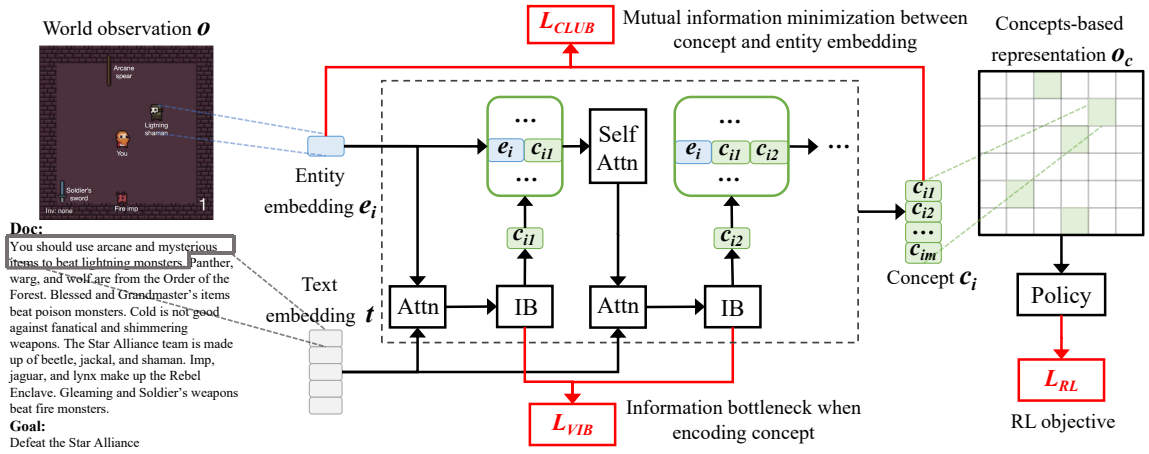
World observation $\boldsymbol{o}$

Arcane spear

Lightning shaman

You

Soldier's sword

Fire imp

Inv: none

1

$L_{CLUB}$

Mutual information minimization between concept and entity embedding

Concepts-based representation $\boldsymbol{o_c}$

Entity embedding $\boldsymbol{e_i}$

…

$\boldsymbol{e_i}$ $\boldsymbol{c_{i1}}$

…

Self Attn

…

$\boldsymbol{e_i}$ $\boldsymbol{c_{i1}}$ $\boldsymbol{c_{i2}}$

…

…

$\boldsymbol{c_{i1}}$

$\boldsymbol{c_{i2}}$

…

$\boldsymbol{c_{im}}$

Concept $\boldsymbol{c_i}$

$\boldsymbol{c_{i1}}$

$\boldsymbol{c_{i2}}$

Doc:
You should use arcane and mysterious items to beat lightning monsters. Panther, warg, and wolf are from the Order of the Forest. Blessed and Grandmaster's items beat poison monsters. Cold is not good against fanatical and shimmering weapons. The Star Alliance team is made up of beetle, jackal, and shaman. Imp, jaguar, and lynx make up the Rebel Enclave. Gleaming and Soldier's weapons beat fire monsters.

Goal:
Defeat the Star Alliance

Text embedding $\boldsymbol{t}$

Attn

IB

Attn

IB

Policy

$L_{RL}$

RL objective

$L_{VIB}$

Information bottleneck when encoding concept